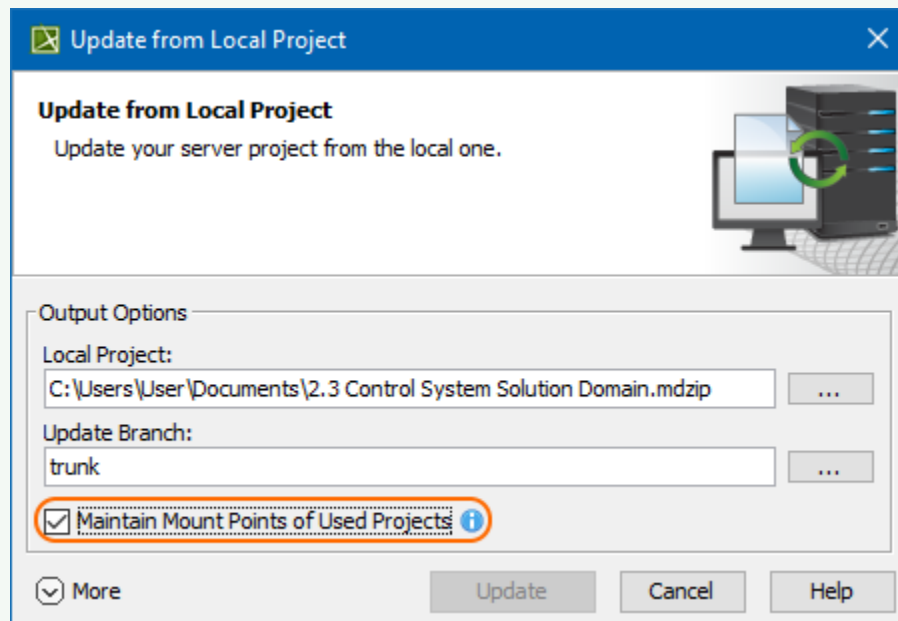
Update from Local Project

Update from Local Project

Update your server project from the local one.

Output Options

Local Project:

C:\Users\User\Documents\2.3 Control System Solution Domain.mdzip

...

Update Branch:

trunk

...

Maintain Mount Points of Used Projects

More

Update

Cancel

Help